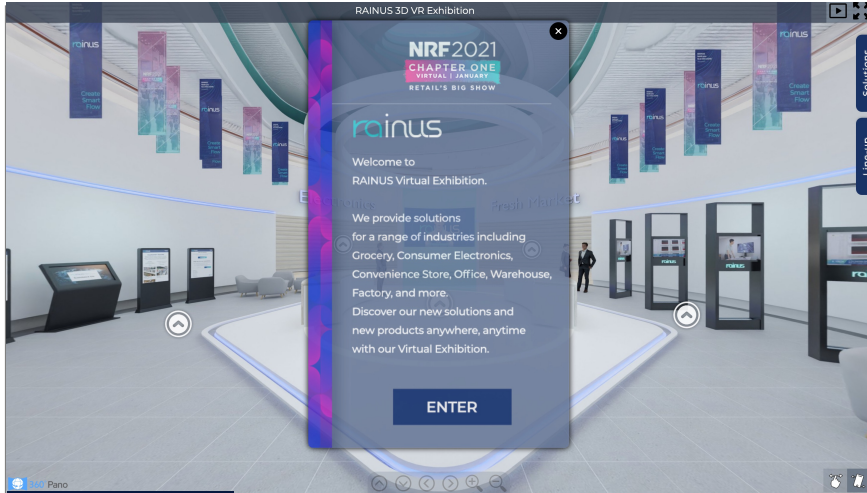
RAINUS 3D VR Exhibition

NRF2021
CHAPTER ONE
VIRTUAL | JANUARY
RETAIL'S BIG SHOW

rainus

Welcome to
RAINUS Virtual Exhibition.

We provide solutions for a range of industries including Grocery, Consumer Electronics, Convenience Store, Office, Warehouse, Factory, and more.
Discover our new solutions and new products anywhere, anytime with our Virtual Exhibition.

ENTER

Solutions

Line up

rainus

Create Smart Flow

Electronics

Fresh Market

360 Pano